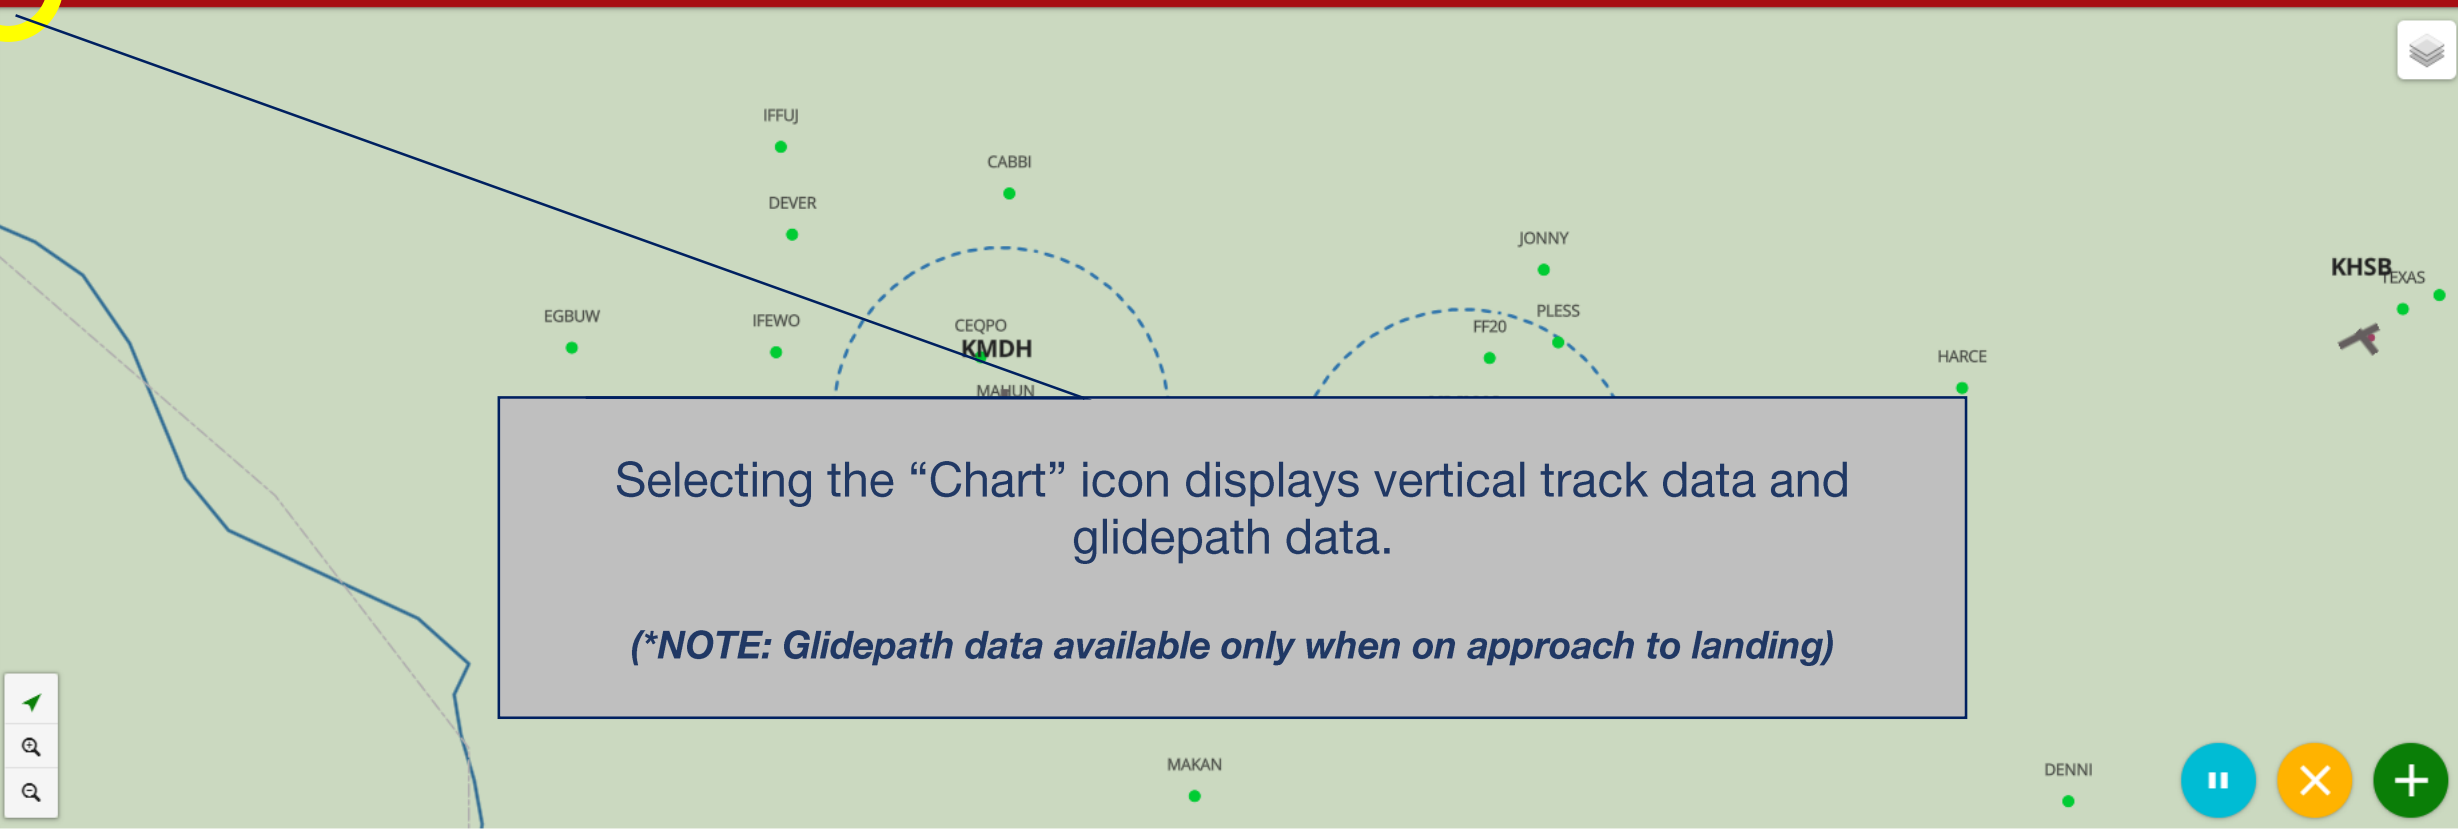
IFFUJ

CABBI

DEVER

JONNY

KHSB

TEXAS

EGBUW

IFEWO

CEQPO

KMDH

FF20

PLESS

HARCE

MAHUN

Selecting the “Chart” icon displays vertical track data and glidepath data.

(*NOTE: Glidepath data available only when on approach to landing)

MAKAN

DENNI